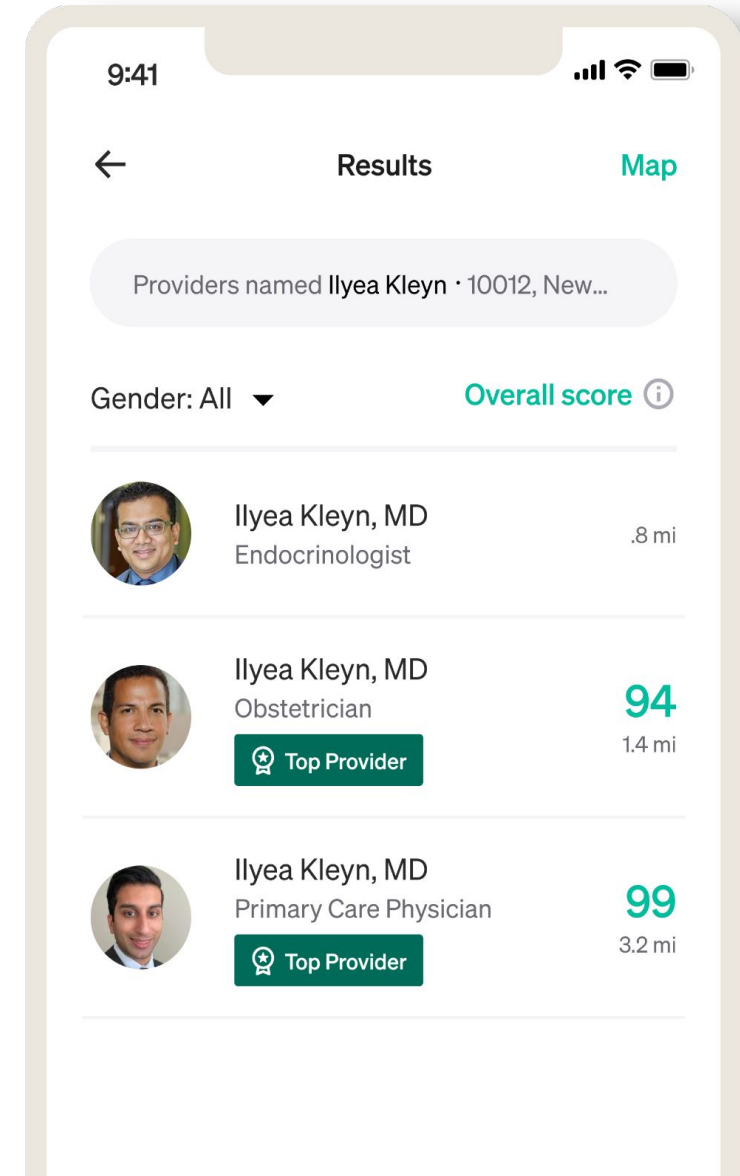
9:41

←

Results

Map

Providers named Ilyea Kleyn · 10012, New...

Gender: All

Overall score

Ilyea Kleyn, MD
Endocrinologist
.8 mi

Ilyea Kleyn, MD
Obstetrician
Top Provider
94
1.4 mi

Ilyea Kleyn, MD
Primary Care Physician
Top Provider
99
3.2 mi